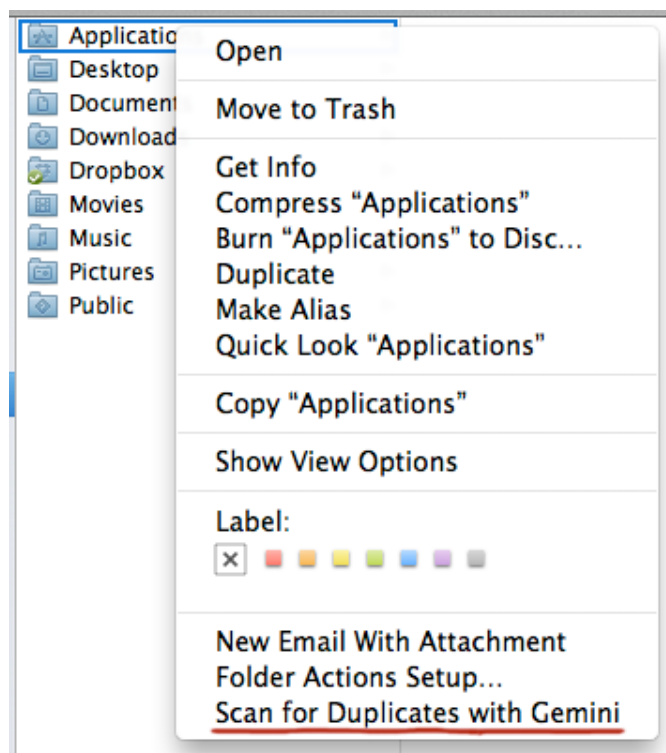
Applicatio
Desktop
Document
Download
Dropbox
Movies
Music
Pictures
Public

Open

Move to Trash

Get Info
Compress "Applications"
Burn "Applications" to Disc...
Duplicate
Make Alias
Quick Look "Applications"

Copy "Applications"

Show View Options

Label:
×

New Email With Attachment
Folder Actions Setup...
Scan for Duplicates with Gemini